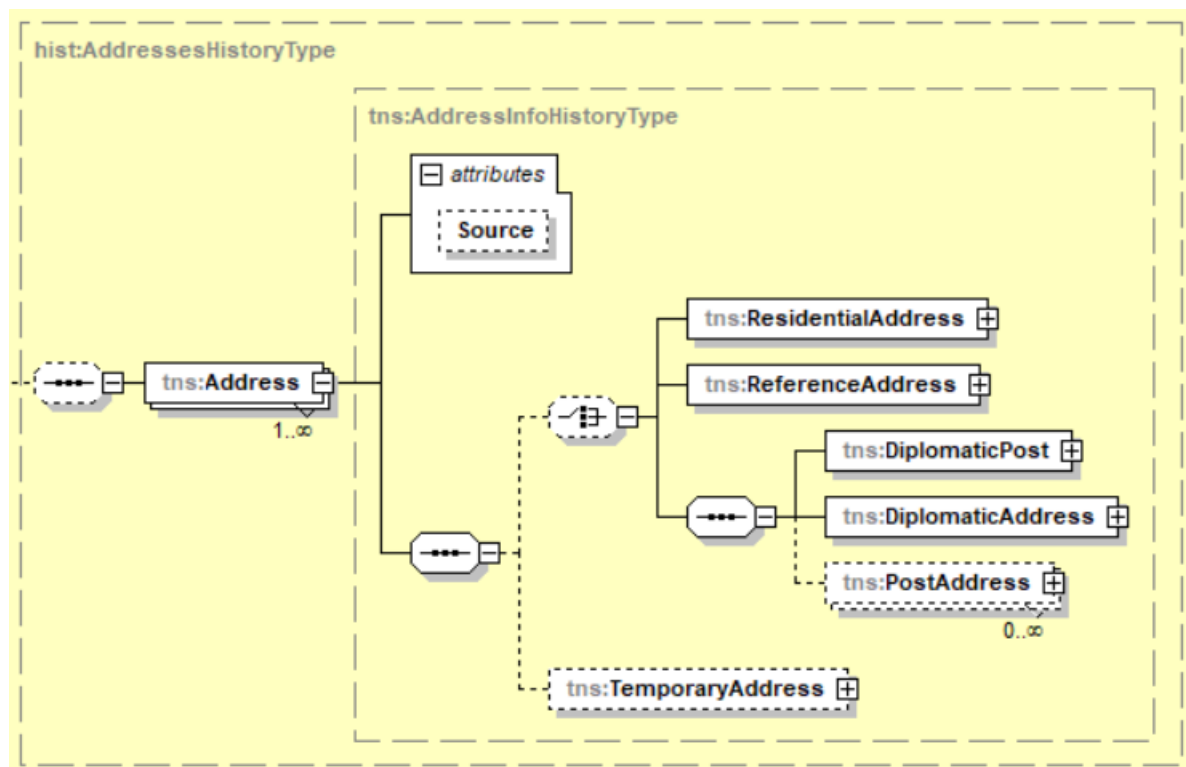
hist:AddressesHistoryType

tns:AddressInfoHistoryType

attributes

Source

tns:Address

1..∞

tns:ResidentialAddress

tns:ReferenceAddress

tns:DiplomaticPost

tns:DiplomaticAddress

tns:PostAddress

0..∞

tns:TemporaryAddress